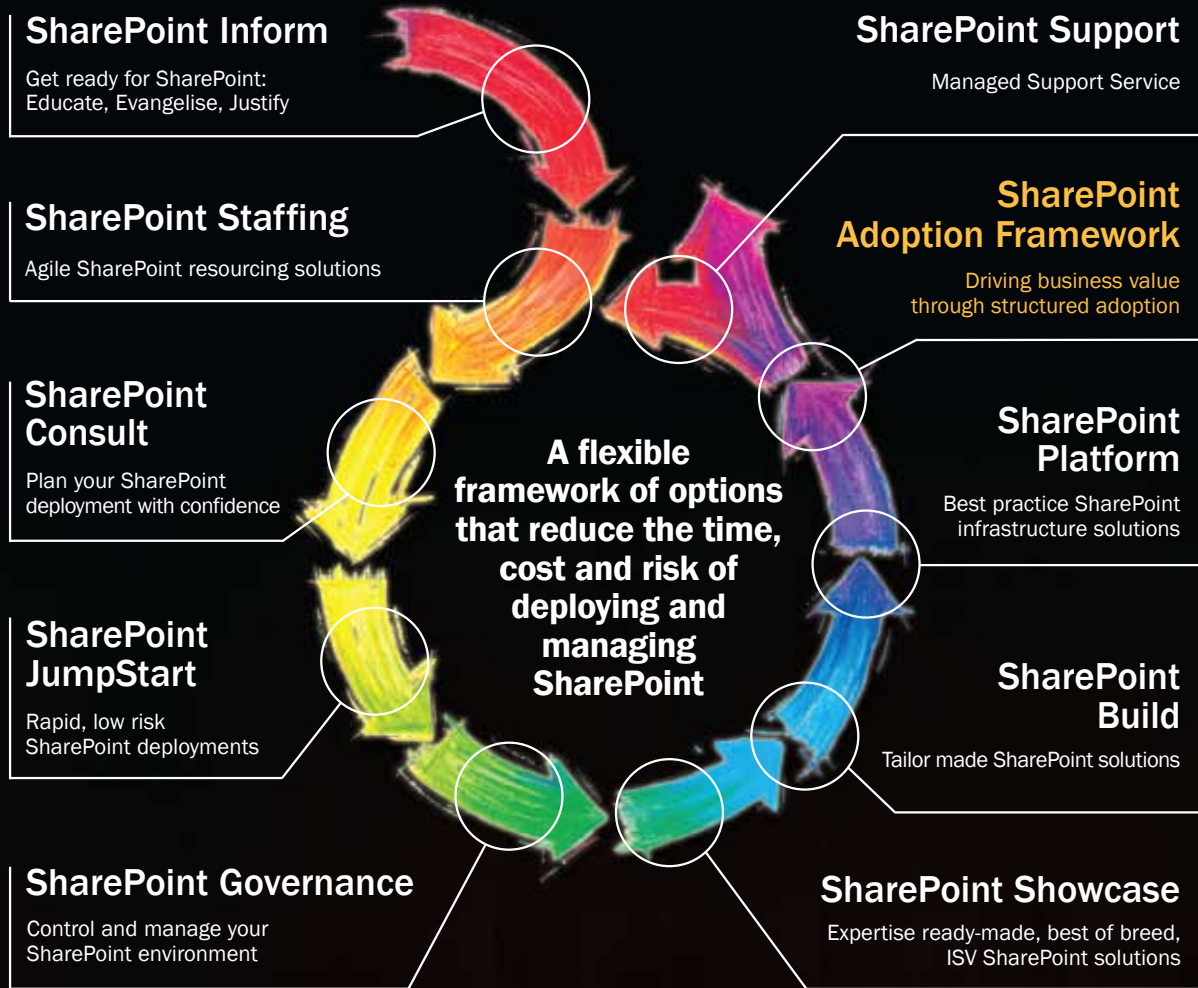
SharePoint Inform

Get ready for SharePoint: Educate, Evangelise, Justify

SharePoint Staffing

Agile SharePoint resourcing solutions

SharePoint Consult

Plan your SharePoint deployment with confidence

SharePoint JumpStart

Rapid, low risk SharePoint deployments

SharePoint Governance

Control and manage your SharePoint environment

SharePoint Support

Managed Support Service

SharePoint Adoption Framework

Driving business value through structured adoption

SharePoint Platform

Best practice SharePoint infrastructure solutions

SharePoint Build

Tailor made SharePoint solutions

SharePoint Showcase

Expertise ready-made, best of breed, ISV SharePoint solutions

A flexible framework of options that reduce the time, cost and risk of deploying and managing SharePoint